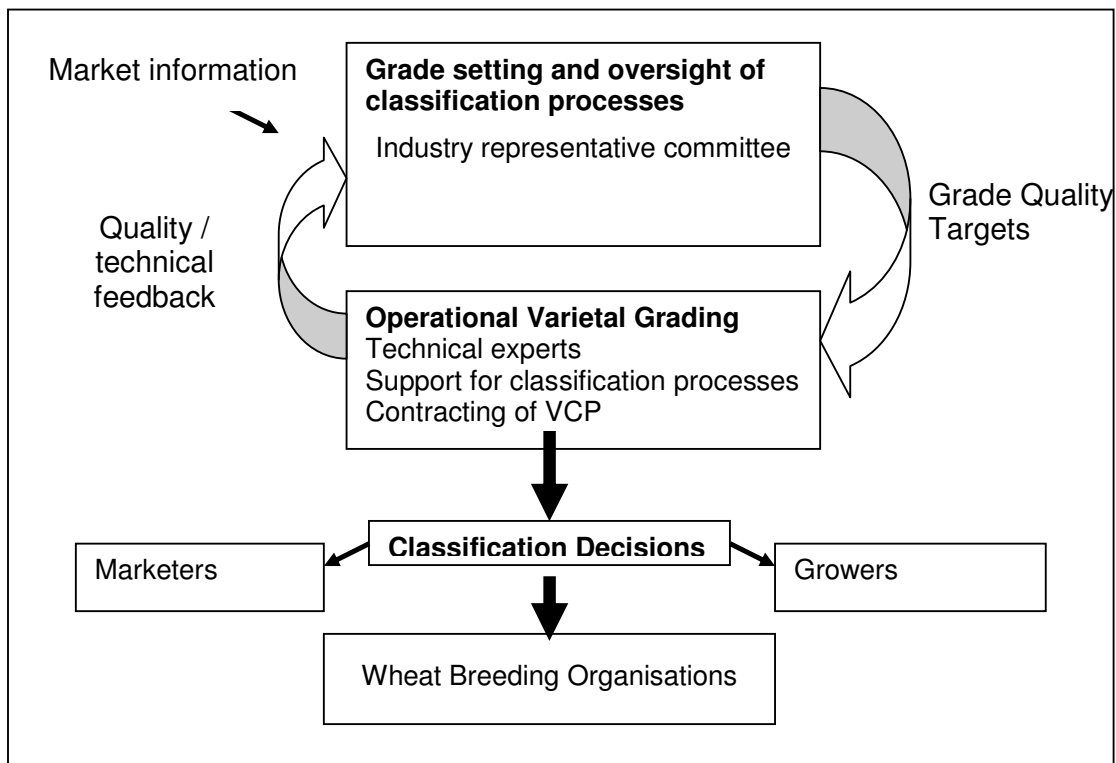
Market information

**Grade setting and oversight of classification processes**
Industry representative committee

Quality / technical feedback

Grade Quality Targets

**Operational Varietal Grading**
Technical experts
Support for classification processes
Contracting of VCP

**Classification Decisions**

Marketers

Growers

Wheat Breeding Organisations